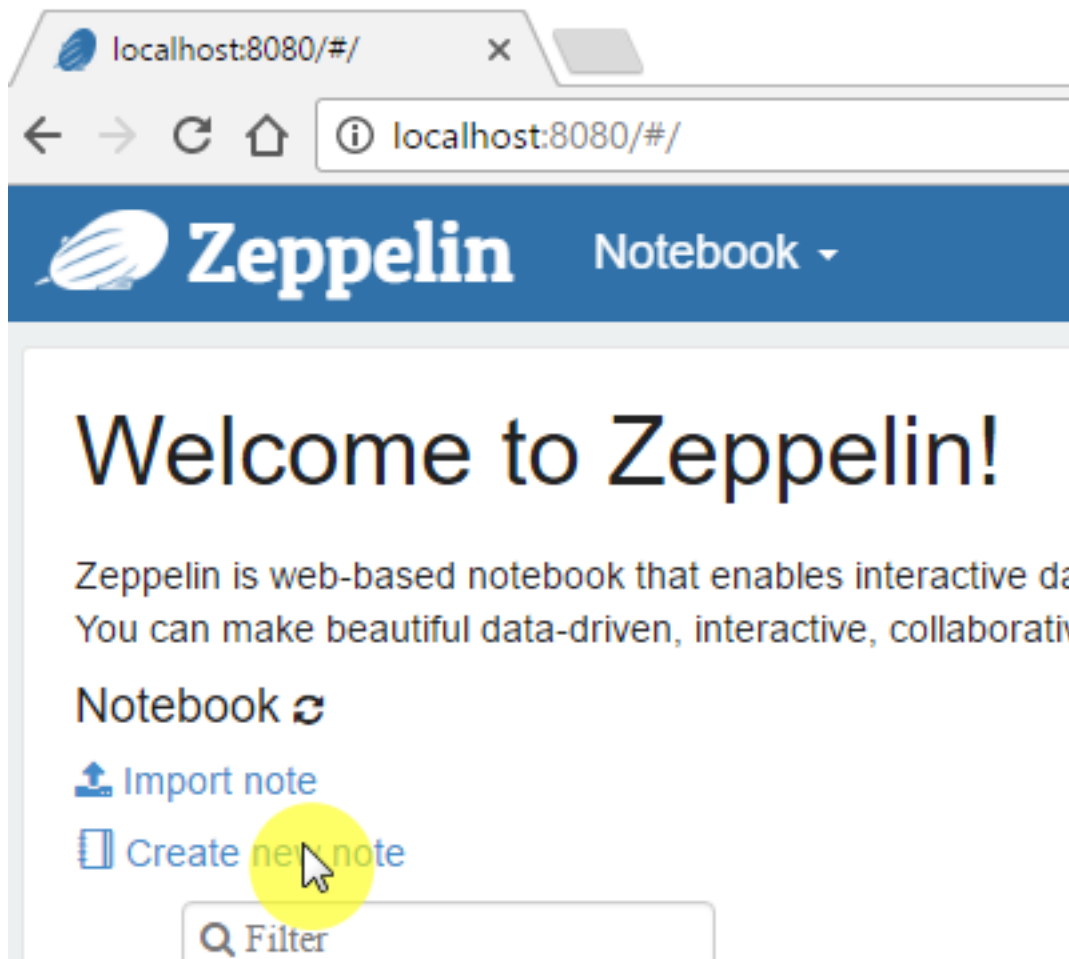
localhost:8080/#/ ×

localhost:8080/#/

Zeppelin Notebook

Welcome to Zeppelin!

Zeppelin is web-based notebook that enables interactive da
You can make beautiful data-driven, interactive, collaborativ

Notebook

Import note

Create new note

Filter